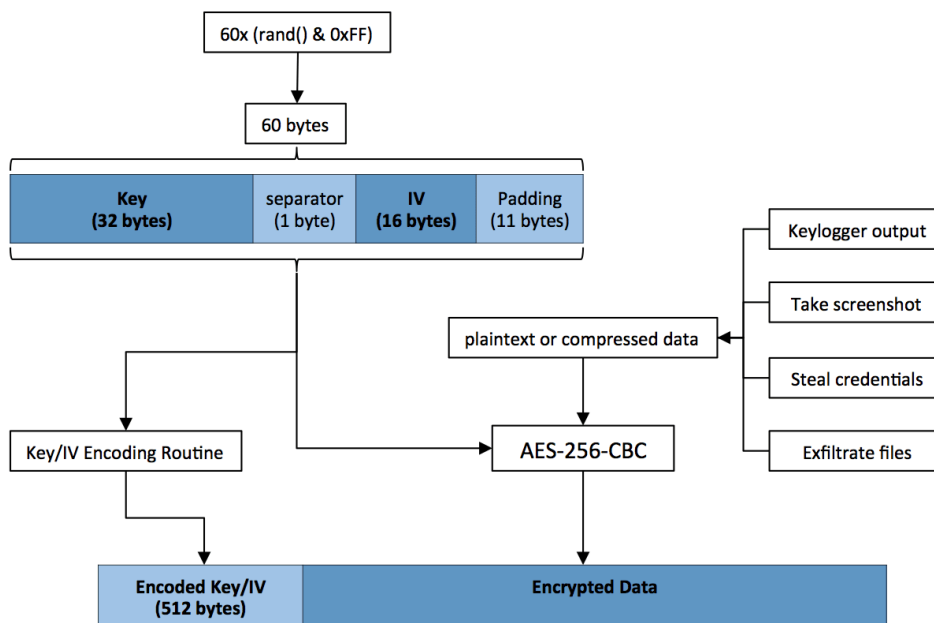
60x (rand() & 0xFF)

60 bytes

| Key (32 bytes) | separator (1 byte) | IV (16 bytes) | Padding (11 bytes) |
|---|---|---|---|

Keylogger output

Take screenshot

plaintext or compressed data

Steal credentials

Key/IV Encoding Routine

AES-256-CBC

Exfiltrate files

| Encoded Key/IV (512 bytes) | Encrypted Data |
|---|---|